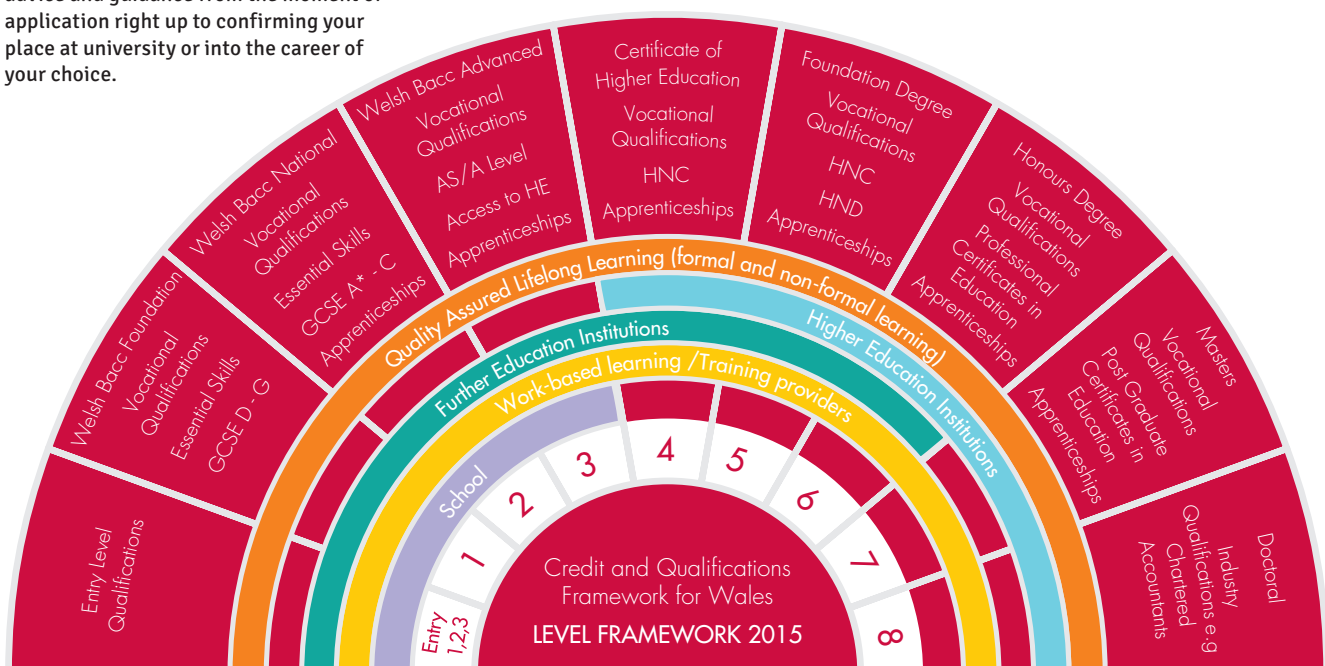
advice and guidance from the moment of application right up to confirming your place at university or into the career of your choice.

Entry Level Qualifications

Welsh Bacc Foundation
Vocational Qualifications
Essential Skills
GCSE D - G

Welsh Bacc National
Vocational Qualifications
Essential Skills
GCSE A* - C
Apprenticeships

Welsh Bacc Advanced
Vocational Qualifications
AS/A Level
Access to HE
Apprenticeships

Certificate of Higher Education
Vocational Qualifications
HNC
Apprenticeships

Foundation Degree
Vocational Qualifications
HNC
HND
Apprenticeships

Honours Degree
Vocational Qualifications
Professional Certificates in Education
Apprenticeships

Masters
Vocational Qualifications
Post Graduate Certificates in Education
Apprenticeships

Doctoral
Industry Qualifications e.g Chartered Accountants

Quality Assured Lifelong Learning (formal and non-formal learning)

Further Education Institutions

Higher Education Institutions

Work-based learning /Training providers

School

Entry 1,2,3

1

2

3

4

5

6

7

8

Credit and Qualifications Framework for Wales

LEVEL FRAMEWORK 2015